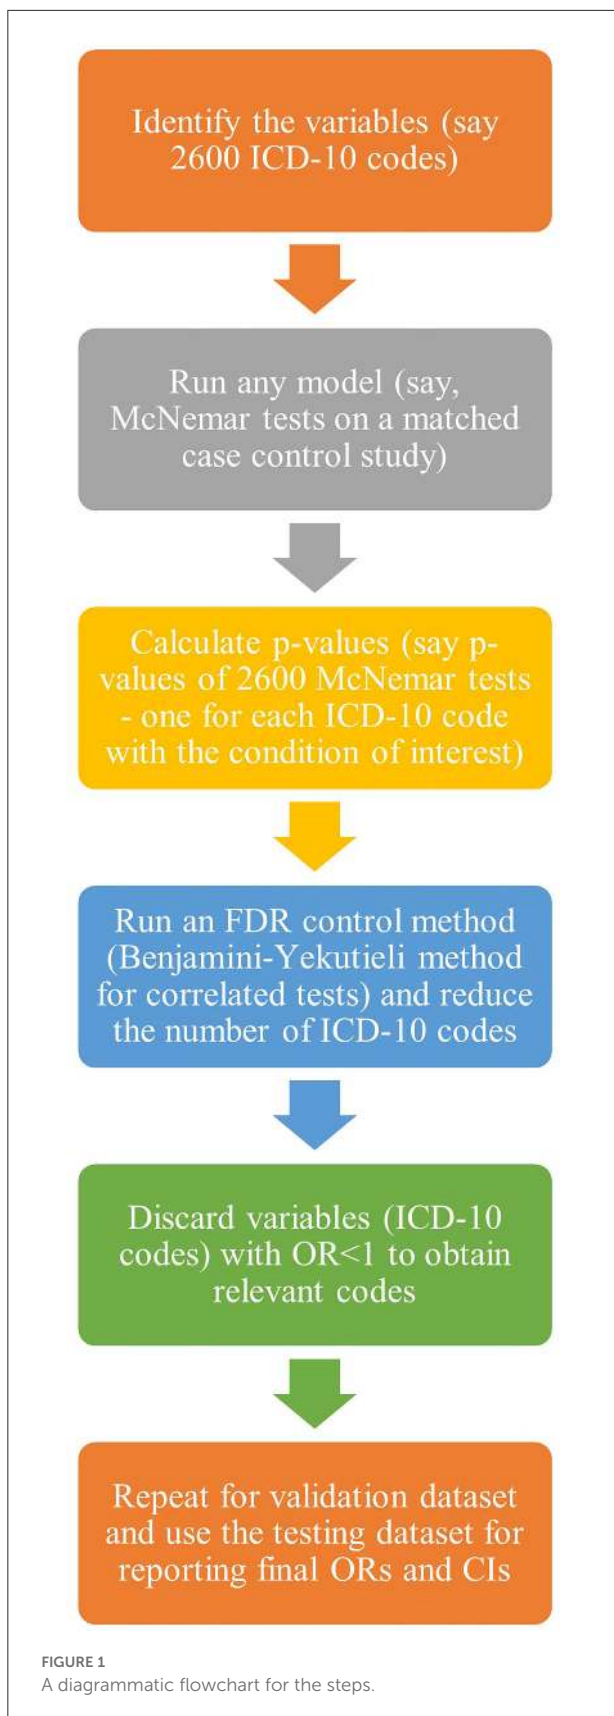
Identify the variables (say 2600 ICD-10 codes)

Run any model (say, McNemar tests on a matched case control study)

Calculate p-values (say p-values of 2600 McNemar tests - one for each ICD-10 code with the condition of interest)

Run an FDR control method (Benjamini-Yekutieli method for correlated tests) and reduce the number of ICD-10 codes

Discard variables (ICD-10 codes) with OR<1 to obtain relevant codes

Repeat for validation dataset and use the testing dataset for reporting final ORs and CIs

FIGURE 1
A diagrammatic flowchart for the steps.